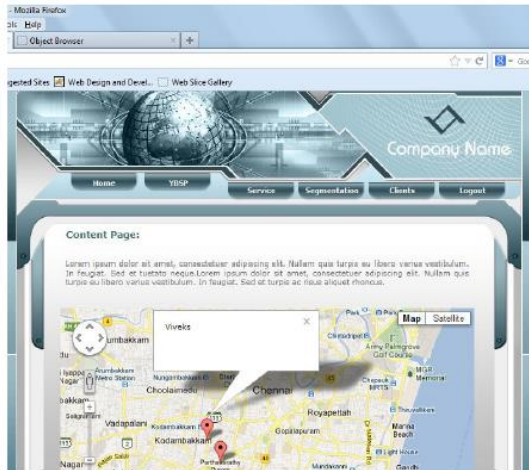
- Mozilla Firefox
ols Help
Object Browser
gested Sites Web Design and Devel... Web Slice Gallery
Company Name
Home
YBSP
Service
Segmentation
Clients
Logout
Content Page:
Lorem ipsum dolor sit amet, consectetuer adipiscing elit. Nullam quis turpis eu libero varius vestibulum. In feugiat. Sed et tuetato neque.Lorem ipsum dolor sit amet, consectetuer adipiscing elit. Nullam quis turpis eu libero varius vestibulum. In feugiat. Sed et turpis ac risus aliquet rhoncus.
Viveks
Map
Satellite
umbakkam
Army Parangiwa Golf Course
Arumbakkam Metro Station
Nungambakkam
Choolaimedu
Chennai
Chepauk
MGR Memorial
Vadapalani
Kodambakkam
Royapettah
Gopalapuram
Marina Beach
Nagar
Parthasarathy